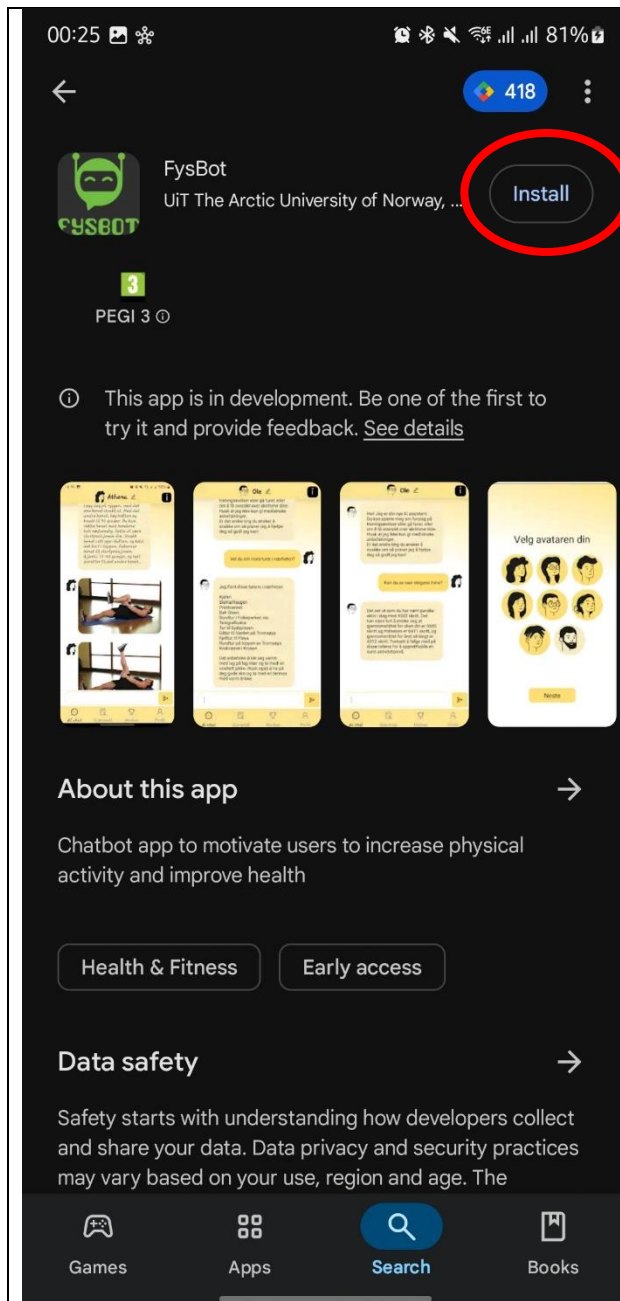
00:25 81%

418

FYSBOT

FysBot
UiT The Arctic University of Norway, ...

Install

3
PEGI 3

This app is in development. Be one of the first to try it and provide feedback. See details

Athena

Ole

Ole

Velg avataren din

Neste

About this app

Chatbot app to motivate users to increase physical activity and improve health

Health & Fitness

Early access

Data safety

Safety starts with understanding how developers collect and share your data. Data privacy and security practices may vary based on your use, region and age. The

Games
Apps
Search
Books